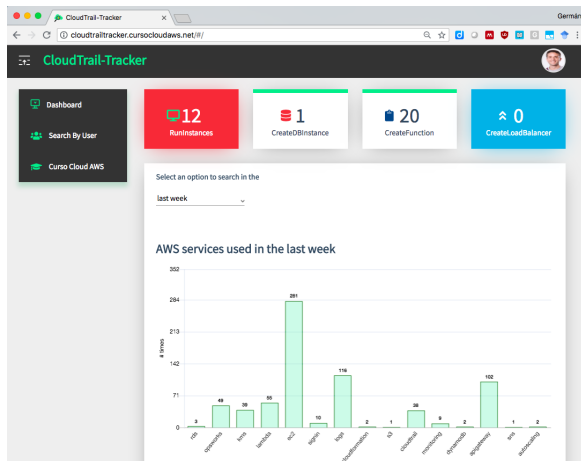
CloudTrail-Tracker ×

Germán

cloudtrailtracker.cursocloudaws.net/#/

CloudTrail-Tracker

Dashboard

Search By User

Curso Cloud AWS

12
RunInstances

1
CreateDBInstance

20
CreateFunction

0
CreateLoadBalancer

Select an option to search in the

last week

AWS services used in the last week

352

284

213

142

71

0

# times

3 49 39 55 281 10 116 2 1 38 9 2 102 1 2

rds
opsworks
kms
lambda
ec2
signin
logs
cloudformation
s3
cloudtrail
monitoring
dynamodb
apigateway
sns
autoscaling